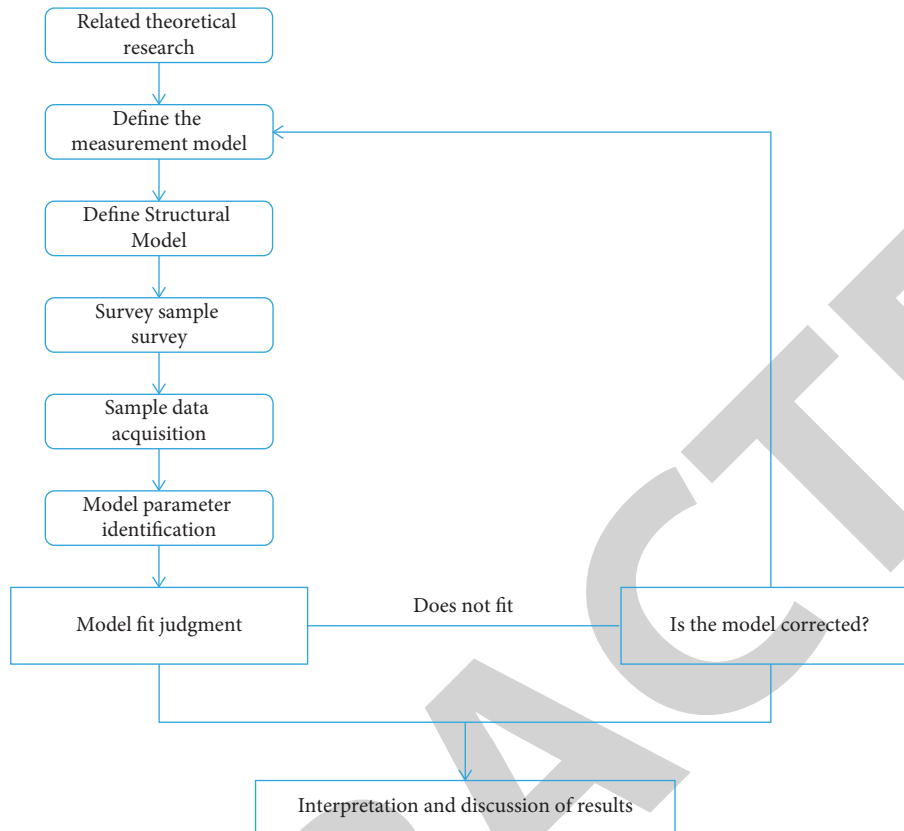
Related theoretical research

Define the measurement model

Define Structural Model

Survey sample survey

Sample data acquisition

Model parameter identification

Model fit judgment

Does not fit

Is the model corrected?

Interpretation and discussion of results